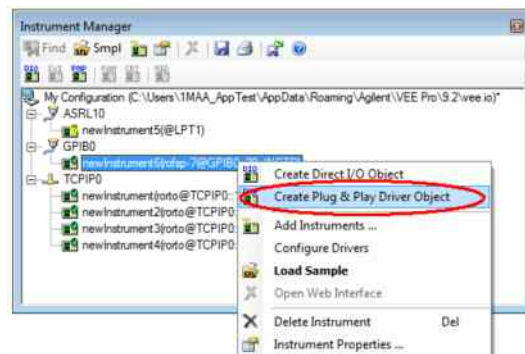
Instrument Manager
Find Smpl

My Configuration (C:\Users\1MAA_AppTest\AppData\Roaming\Agilent\VEE Pro\9.2\vee.io)*
ASRL10
newInstrument5(@LPT1)
GPIB0
newInstrument6(ofsp-7@GPIB0::20::INSTR)
TCPIP0
newInstrument(rorto@TCPIP0::
newInstrument2(rorto@TCPIP0::
newInstrument3(rorto@TCPIP0::
newInstrument4(rorto@TCPIP0::

Create Direct I/O Object
Create Plug & Play Driver Object
Add Instruments ...
Configure Drivers
Load Sample
Open Web Interface
Delete Instrument Del
Instrument Properties ...